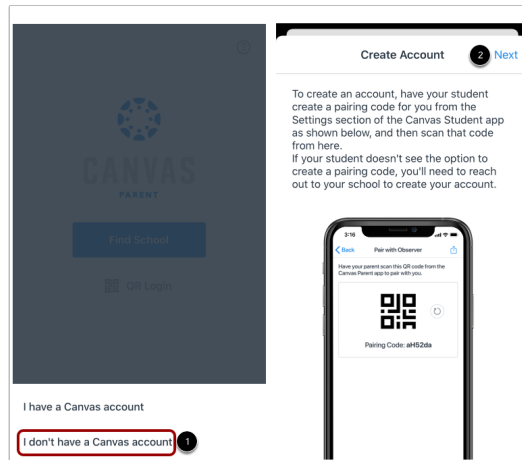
CANVAS
PARENT

Find School

QR Login

I have a Canvas account

I don't have a Canvas account 1

Create Account 2 Next

To create an account, have your student create a pairing code for you from the Settings section of the Canvas Student app as shown below, and then scan that code from here.
If your student doesn't see the option to create a pairing code, you'll need to reach out to your school to create your account.

3:16

Back Pair with Observer

Have your parent scan this QR code from the Canvas Parent app to pair with you.

Pairing Code: aHS2da